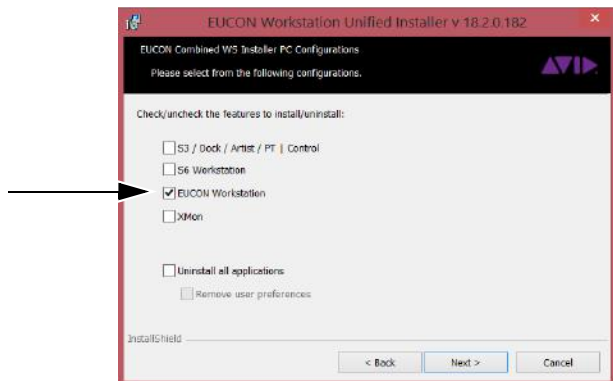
EUCON Workstation Unified Installer v 18.2.0.182

EUCON Combined WS Installer PC Configurations

Please select from the following configurations.

AVID

Check/uncheck the features to install/uninstall:

S3 / Dock / Artist / PT | Control

S6 Workstation

EUCON Workstation

XMon

Uninstall all applications

Remove user preferences

InstallShield

< Back

Next >

Cancel